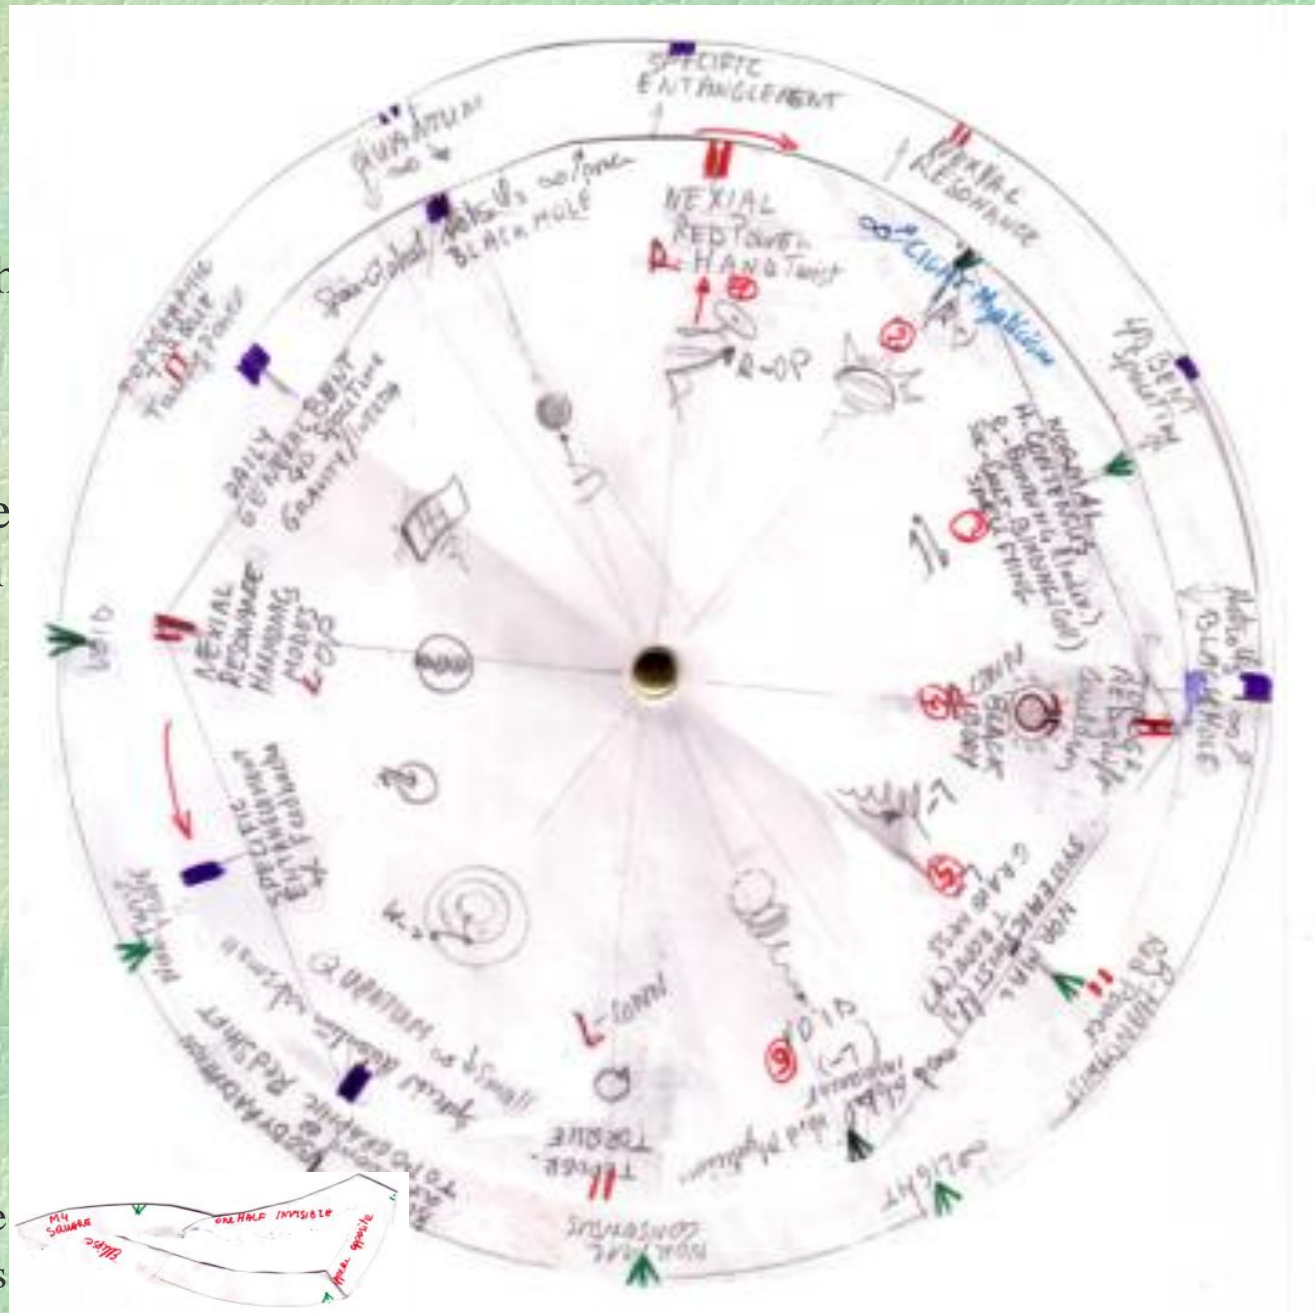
SPECIFIC ENTANGLEMENT

QUANTUM

NEXIAL RESONANCE

NEXIAL REDTOWEL HANDTWIST

R-OP

BLACK HOLE

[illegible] LIGHT Mysticism

TOPOGRAPHIC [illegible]

DAILY GENERAL ENT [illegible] SPECIFIC GRAVITY/INERTIA

NEXIAL RESONANCE HANDHAG MODES

VOID

SPECIFIC ENTANGLEMENT

QUANTUM

TOPOGRAPHIC REDSHIFT

TORQUE

NON-LOCAL CONSENSUS

L-SONN

VOID

LIGHT

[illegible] Mysticism

GRAB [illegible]

BLACK HOLE

REDSHIFT

MY SQUARE

ONE HALF INVISIBLE

Ellipse

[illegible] opposite